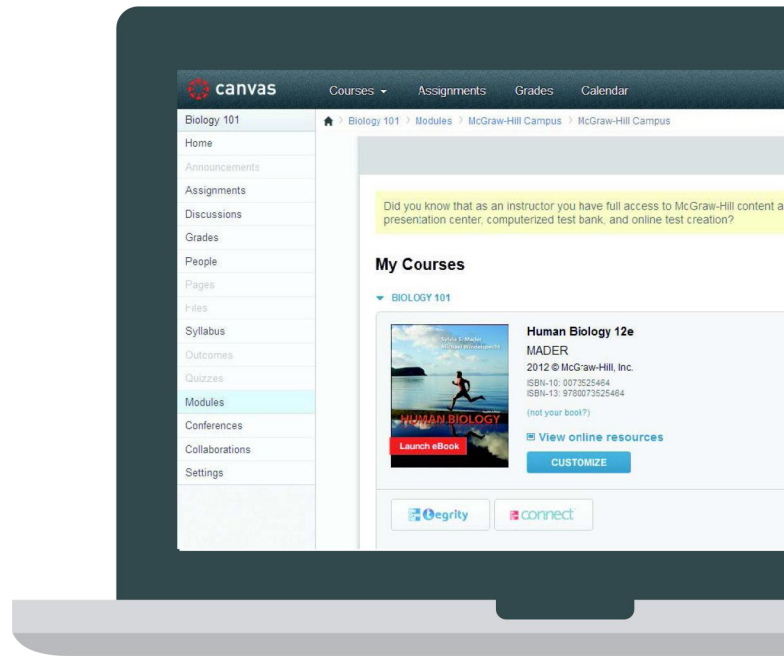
canvas

Courses ▾ Assignments Grades Calendar

Biology 101
Home
Announcements
Assignments
Discussions
Grades
People
Pages
Files
Syllabus
Outcomes
Quizzes
Modules
Conferences
Collaborations
Settings

Biology 101 › Modules › McGraw-Hill Campus › McGraw-Hill Campus

Did you know that as an instructor you have full access to McGraw-Hill content a presentation center, computerized test bank, and online test creation?

My Courses

▾ BIOLOGY 101

Sylvia S. Mader
Michael Windelspecht
HUMAN BIOLOGY
Launch eBook

Human Biology 12e
MADER
2012 © McGraw-Hill, Inc.
ISBN-10: 0073525464
ISBN-13: 9780073525464
(not your book?)
View online resources
CUSTOMIZE

Tegrity
connect